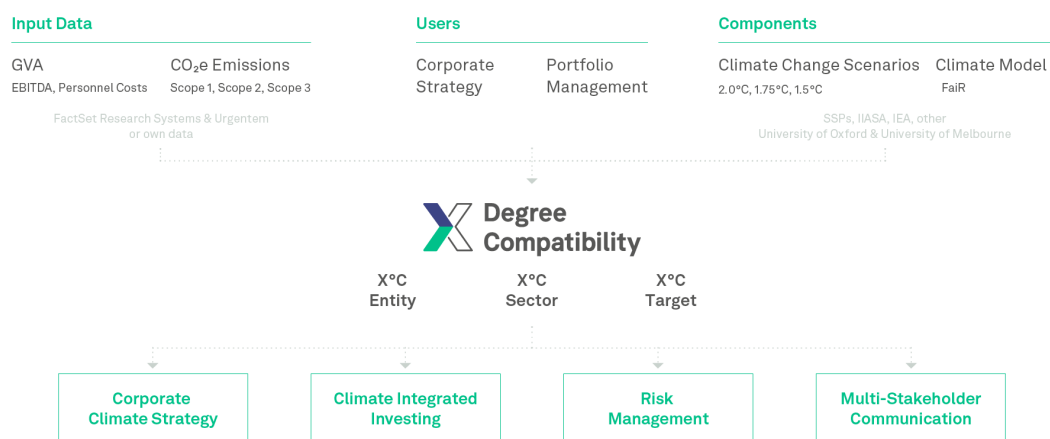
Input Data

GVA
EBITDA, Personnel Costs

$CO_2e$ Emissions
Scope 1, Scope 2, Scope 3

FactSet Research Systems & Urgentem or own data

Users

Corporate Strategy

Portfolio Management

Components

Climate Change Scenarios
2.0°C, 1.75°C, 1.5°C

Climate Model
FaIR

SSPs, IIASA, IEA, other
University of Oxford & University of Melbourne

X Degree Compatibility

X°C
Entity

X°C
Sector

X°C
Target

Corporate Climate Strategy

Climate Integrated Investing

Risk Management

Multi-Stakeholder Communication